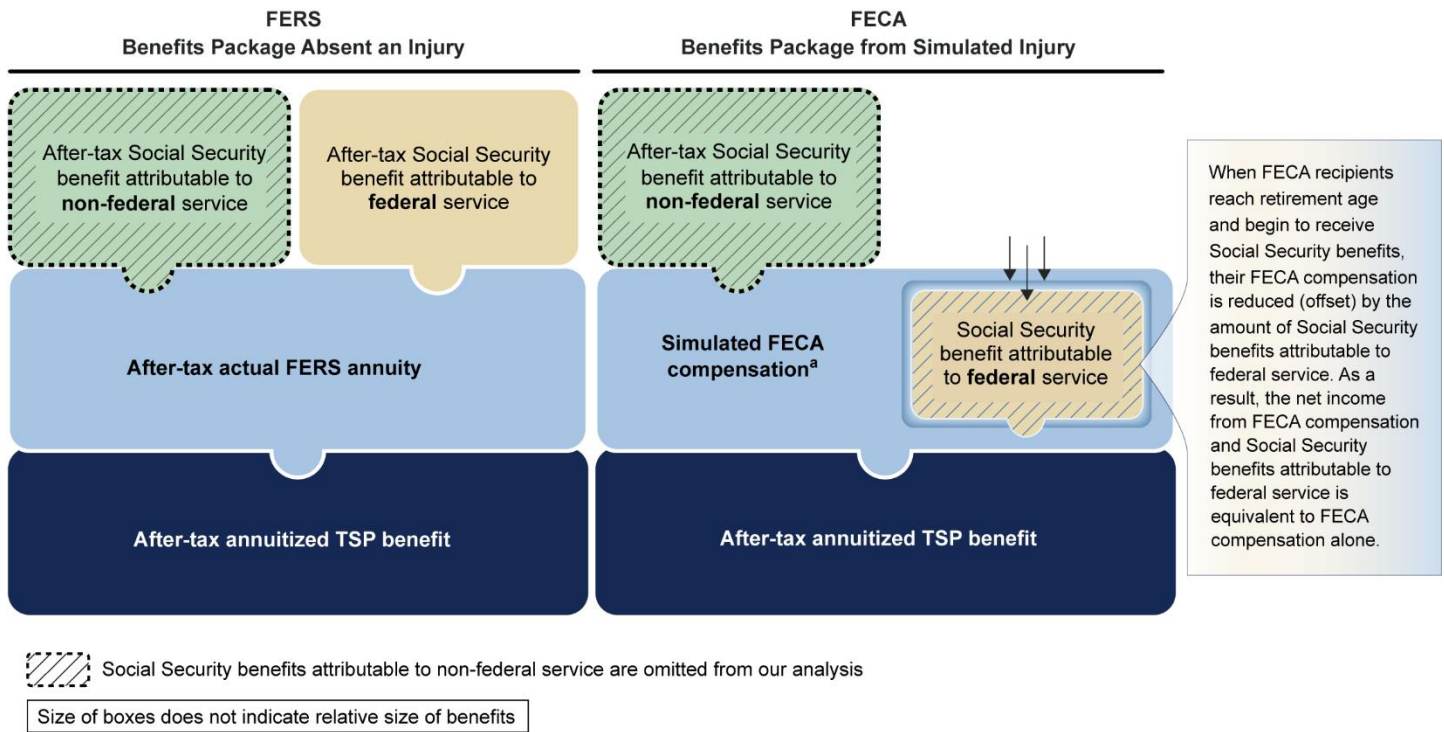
FERS
Benefits Package Absent an Injury

After-tax Social Security benefit attributable to **non-federal** service

After-tax Social Security benefit attributable to **federal** service

After-tax actual FERS annuity

After-tax annuitized TSP benefit

FECA
Benefits Package from Simulated Injury

After-tax Social Security benefit attributable to **non-federal** service

Simulated FECA compensation$^{a}$

Social Security benefit attributable to **federal** service

After-tax annuitized TSP benefit

When FECA recipients reach retirement age and begin to receive Social Security benefits, their FECA compensation is reduced (offset) by the amount of Social Security benefits attributable to federal service. As a result, the net income from FECA compensation and Social Security benefits attributable to federal service is equivalent to FECA compensation alone.

Social Security benefits attributable to non-federal service are omitted from our analysis

Size of boxes does not indicate relative size of benefits